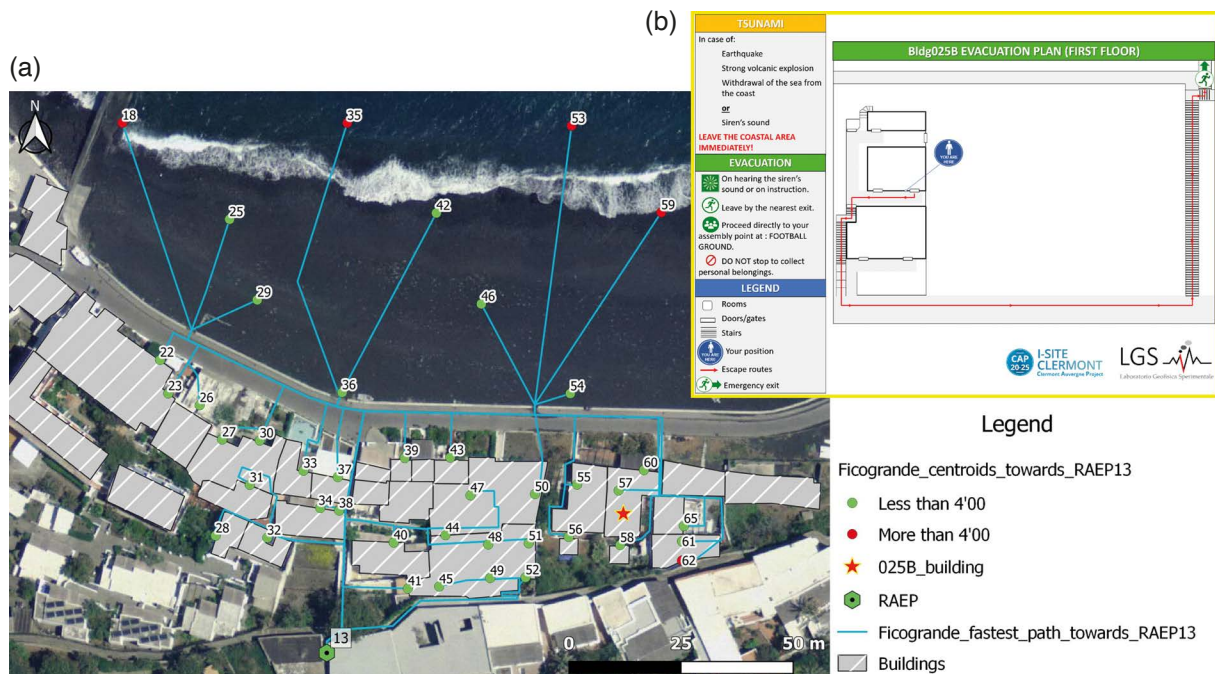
(a)

N

18 35 53 25 42 59 29 46 22 23 26 36 54 27 30 39 43 31 33 37 60 55 57 47 50 34 38 28 32 65 44 56 40 48 51 58 61 62 41 45 49 52 13

0 25 50 m

(b)

TSUNAMI

In case of:

Earthquake

Strong volcanic explosion

Withdrawal of the sea from the coast

or

Siren's sound

LEAVE THE COASTAL AREA IMMEDIATELY!

EVACUATION

On hearing the siren's sound or on instruction.

Leave by the nearest exit.

Proceed directly to your assembly point at : FOOTBALL GROUND.

DO NOT stop to collect personal belongings.

LEGEND

Rooms

Doors/gates

Stairs

YOU ARE HERE Your position

Escape routes

Emergency exit

Bldg025B EVACUATION PLAN (FIRST FLOOR)

YOU ARE HERE

CAP 20-25 I-SITE CLERMONT Clermont Auvergne Project

LGS Laboratorio Geofisico Sperimentale

Legend

Ficogrande_centroids_towards_RAEP13

Less than 4'00

More than 4'00

025B_building

RAEP

Ficogrande_fastest_path_towards_RAEP13

Buildings